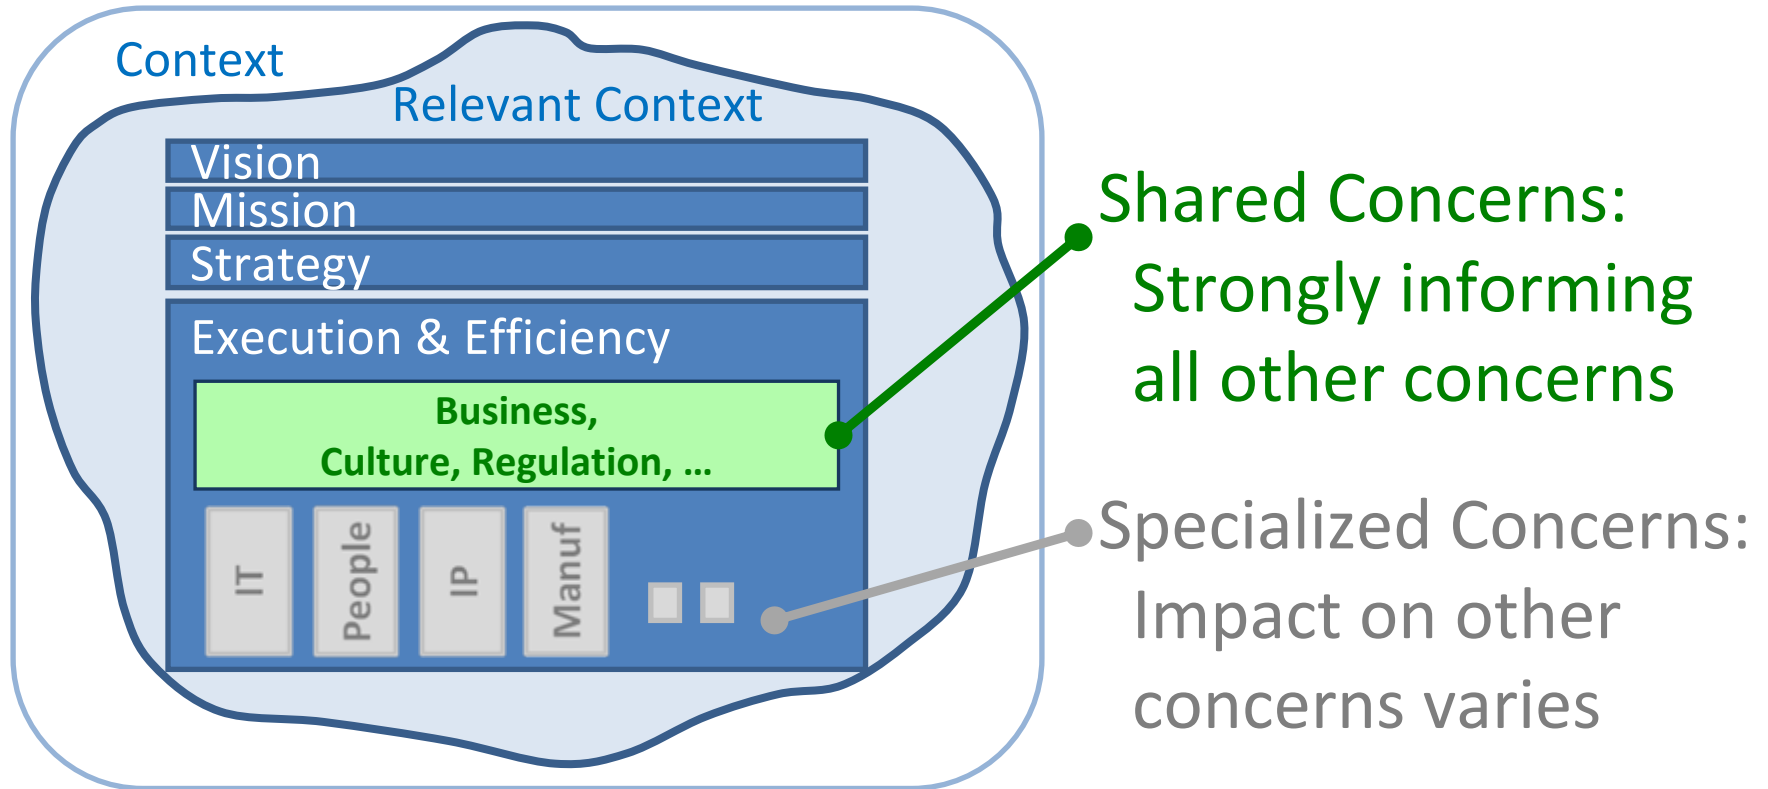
Context

Relevant Context

Vision

Mission

Strategy

Execution & Efficiency

Business,
Culture, Regulation, ...

IT

People

IP

Manuf

Shared Concerns:
Strongly informing all other concerns

Specialized Concerns:
Impact on other concerns varies